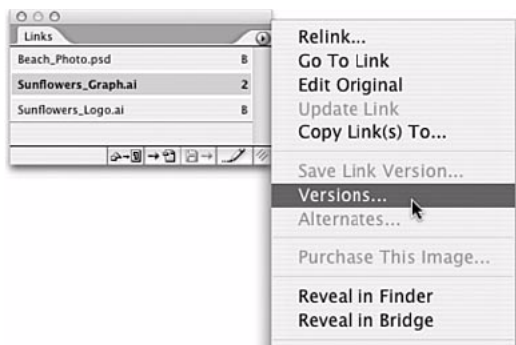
Links

Beach_Photo.psd B
Sunflowers_Graph.ai 2
Sunflowers_Logo.ai B

Relink...
Go To Link
Edit Original
Update Link
Copy Link(s) To...

Save Link Version...
Versions...
Alternates...

Purchase This Image...

Reveal in Finder
Reveal in Bridge